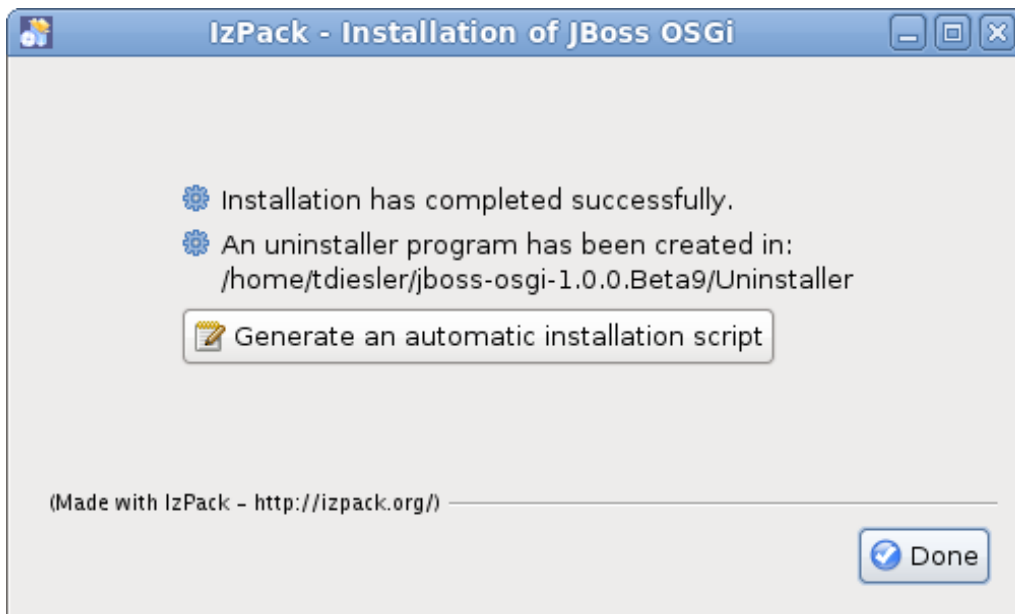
IzPack - Installation of JBoss OSGi

Installation has completed successfully.

An uninstaller program has been created in: /home/tdiesler/jboss-osgi-1.0.0.Beta9/Uninstaller

Generate an automatic installation script

(Made with IzPack - http://izpack.org/)

Done